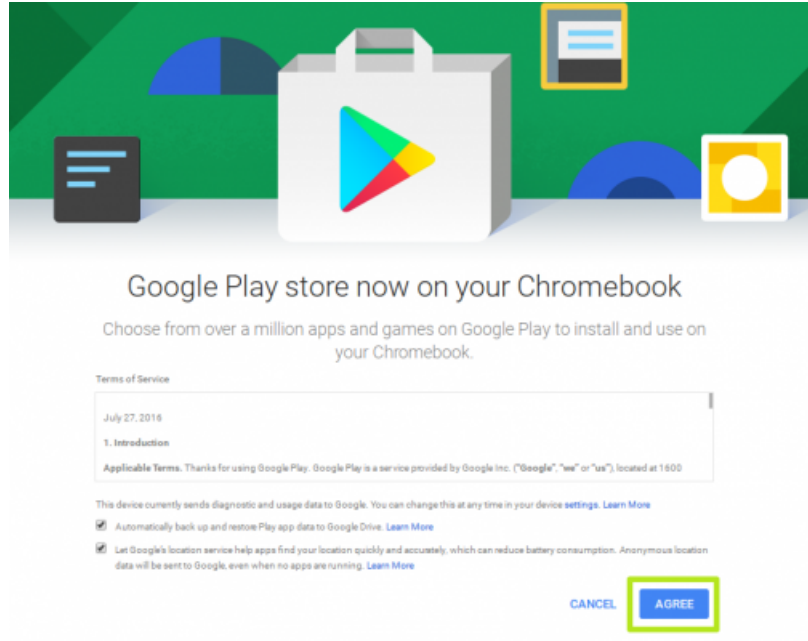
Google Play store now on your Chromebook

Choose from over a million apps and games on Google Play to install and use on your Chromebook.

Terms of Service

July 27, 2016

1. Introduction

Applicable Terms. Thanks for using Google Play. Google Play is a service provided by Google Inc. ("Google", "we" or "us"), located at 1600

This device currently sends diagnostic and usage data to Google. You can change this at any time in your device settings. Learn More

Automatically back up and restore Play app data to Google Drive. Learn More

Let Google's location service help apps find your location quickly and accurately, which can reduce battery consumption. Anonymous location data will be sent to Google, even when no apps are running. Learn More

CANCEL AGREE